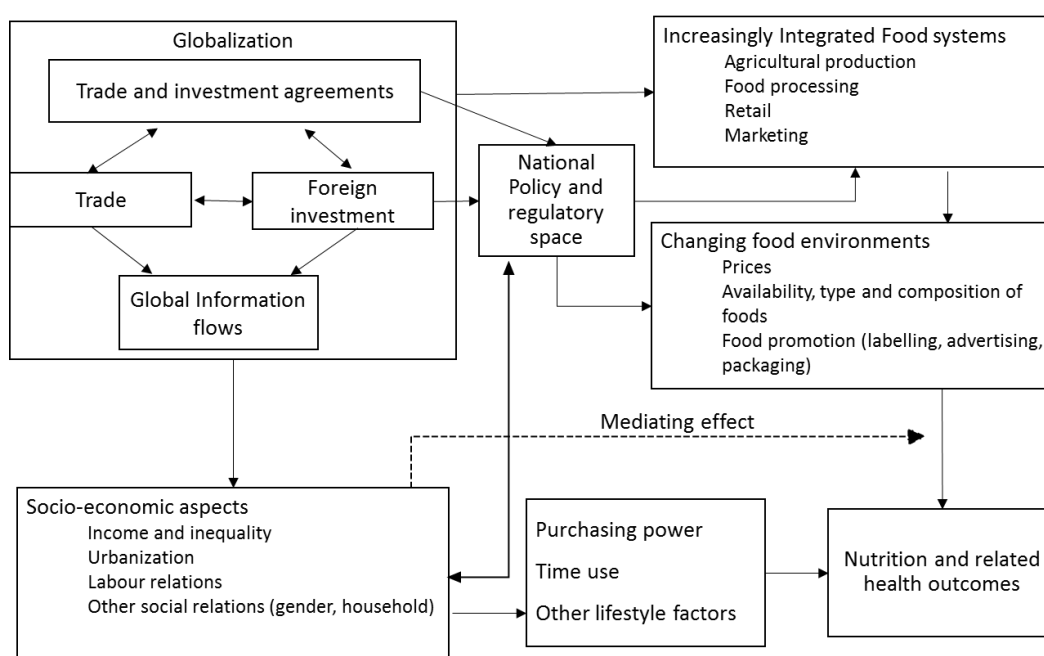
Globalization

Trade and investment agreements

Trade

Foreign investment

Global Information flows

National Policy and regulatory space

Increasingly Integrated Food systems
Agricultural production
Food processing
Retail
Marketing

Changing food environments
Prices
Availability, type and composition of foods
Food promotion (labelling, advertising, packaging)

Mediating effect

Socio-economic aspects
Income and inequality
Urbanization
Labour relations
Other social relations (gender, household)

Purchasing power
Time use
Other lifestyle factors

Nutrition and related health outcomes